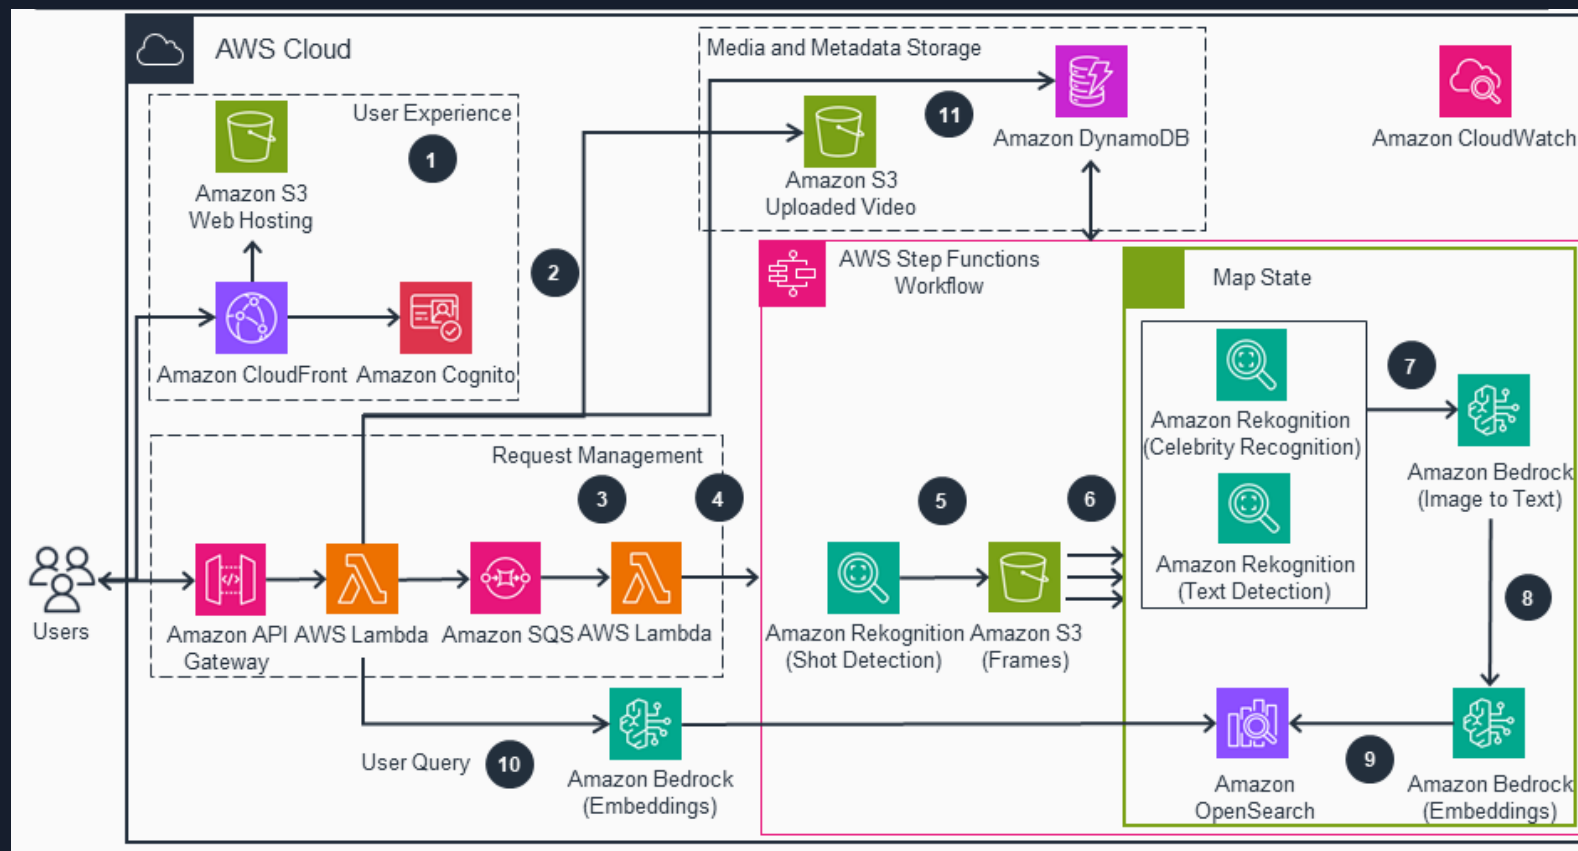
AWS Cloud

User Experience

1

Amazon S3 Web Hosting

Amazon CloudFront

Amazon Cognito

2

Media and Metadata Storage

Amazon S3 Uploaded Video

11

Amazon DynamoDB

Amazon CloudWatch

AWS Step Functions Workflow

Map State

Request Management

3

4

5

6

7

Amazon Rekognition (Celebrity Recognition)

Amazon Rekognition (Text Detection)

Amazon Bedrock (Image to Text)

8

Users

Amazon API Gateway

AWS Lambda

Amazon SQS

AWS Lambda

Amazon Rekognition (Shot Detection)

Amazon S3 (Frames)

User Query

10

Amazon Bedrock (Embeddings)

Amazon OpenSearch

9

Amazon Bedrock (Embeddings)